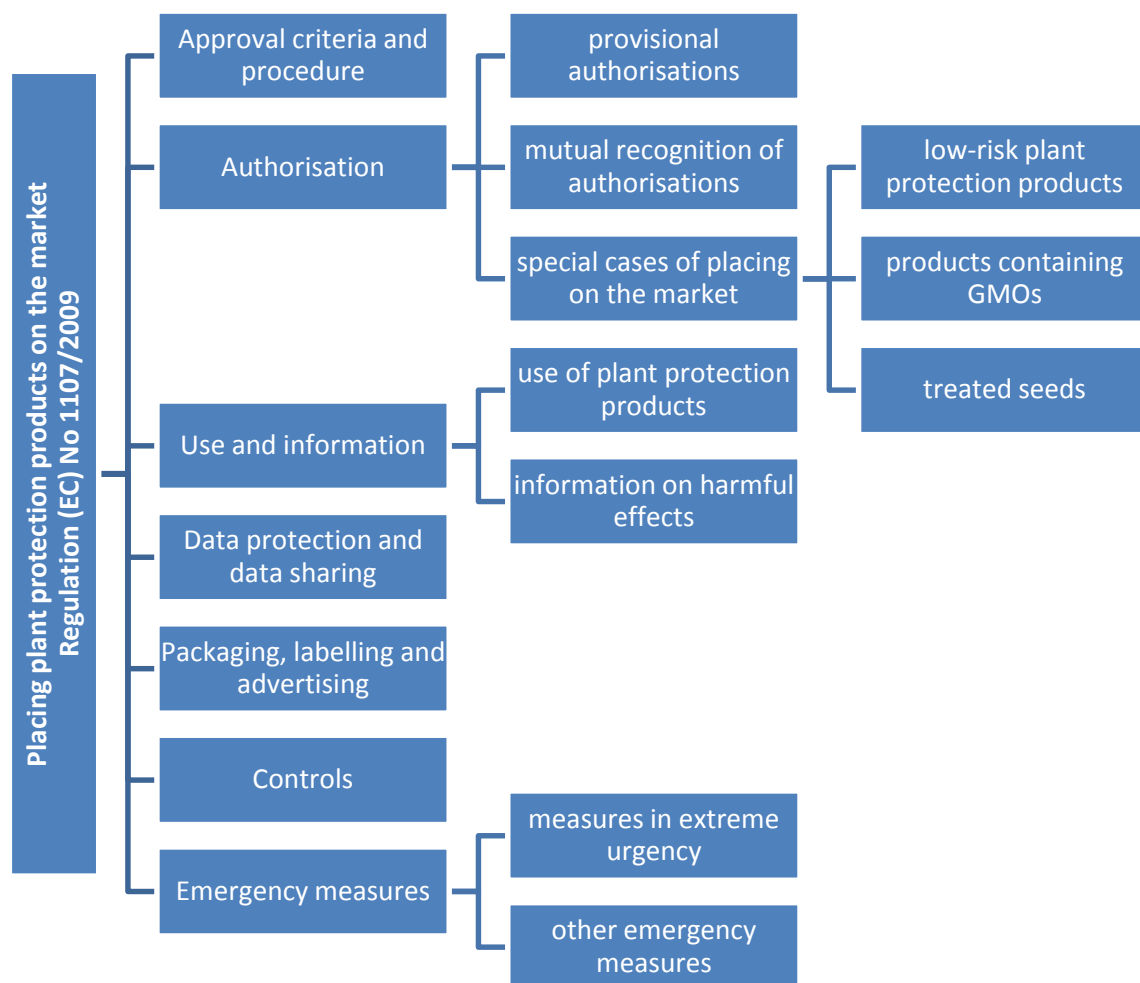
Placing plant protection products on the market
Regulation (EC) No 1107/2009

Approval criteria and procedure

Authorisation

provisional authorisations

mutual recognition of authorisations

special cases of placing on the market

low-risk plant protection products

products containing GMOs

treated seeds

Use and information

use of plant protection products

information on harmful effects

Data protection and data sharing

Packaging, labelling and advertising

Controls

Emergency measures

measures in extreme urgency

other emergency measures